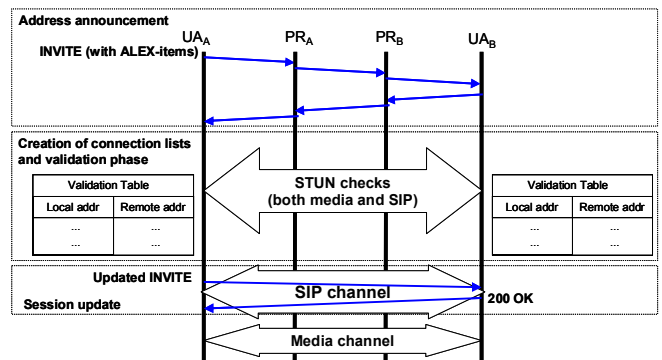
Address announcement

$UA_A$ $PR_A$ $PR_B$ $UA_B$

INVITE (with ALEX-items)

Creation of connection lists and validation phase

| Validation Table | |
|---|---|
| Local addr | Remote addr |
| ... | ... |
| ... | ... |

STUN checks (both media and SIP)

| Validation Table | |
|---|---|
| Local addr | Remote addr |
| ... | ... |
| ... | ... |

Updated INVITE

Session update

SIP channel

200 OK

Media channel